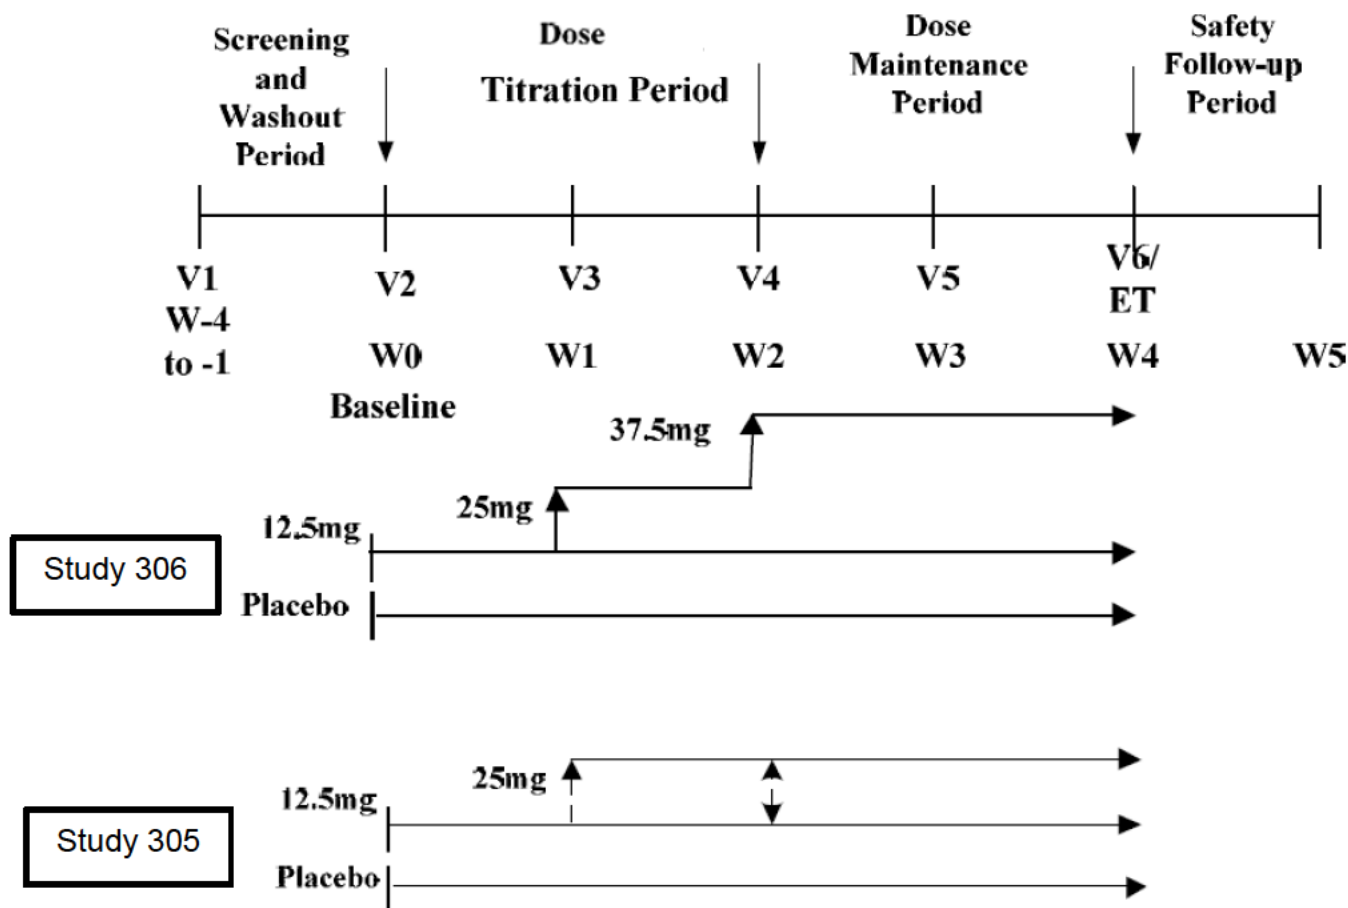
Screening and Washout Period

Dose Titration Period

Dose Maintenance Period

Safety Follow-up Period

V1 W-4 to -1

V2 W0 Baseline

V3 W1

V4 W2

V5 W3

V6/ ET W4

W5

37.5mg

25mg

12.5mg

Study 306

Placebo

25mg

12.5mg

Study 305

Placebo